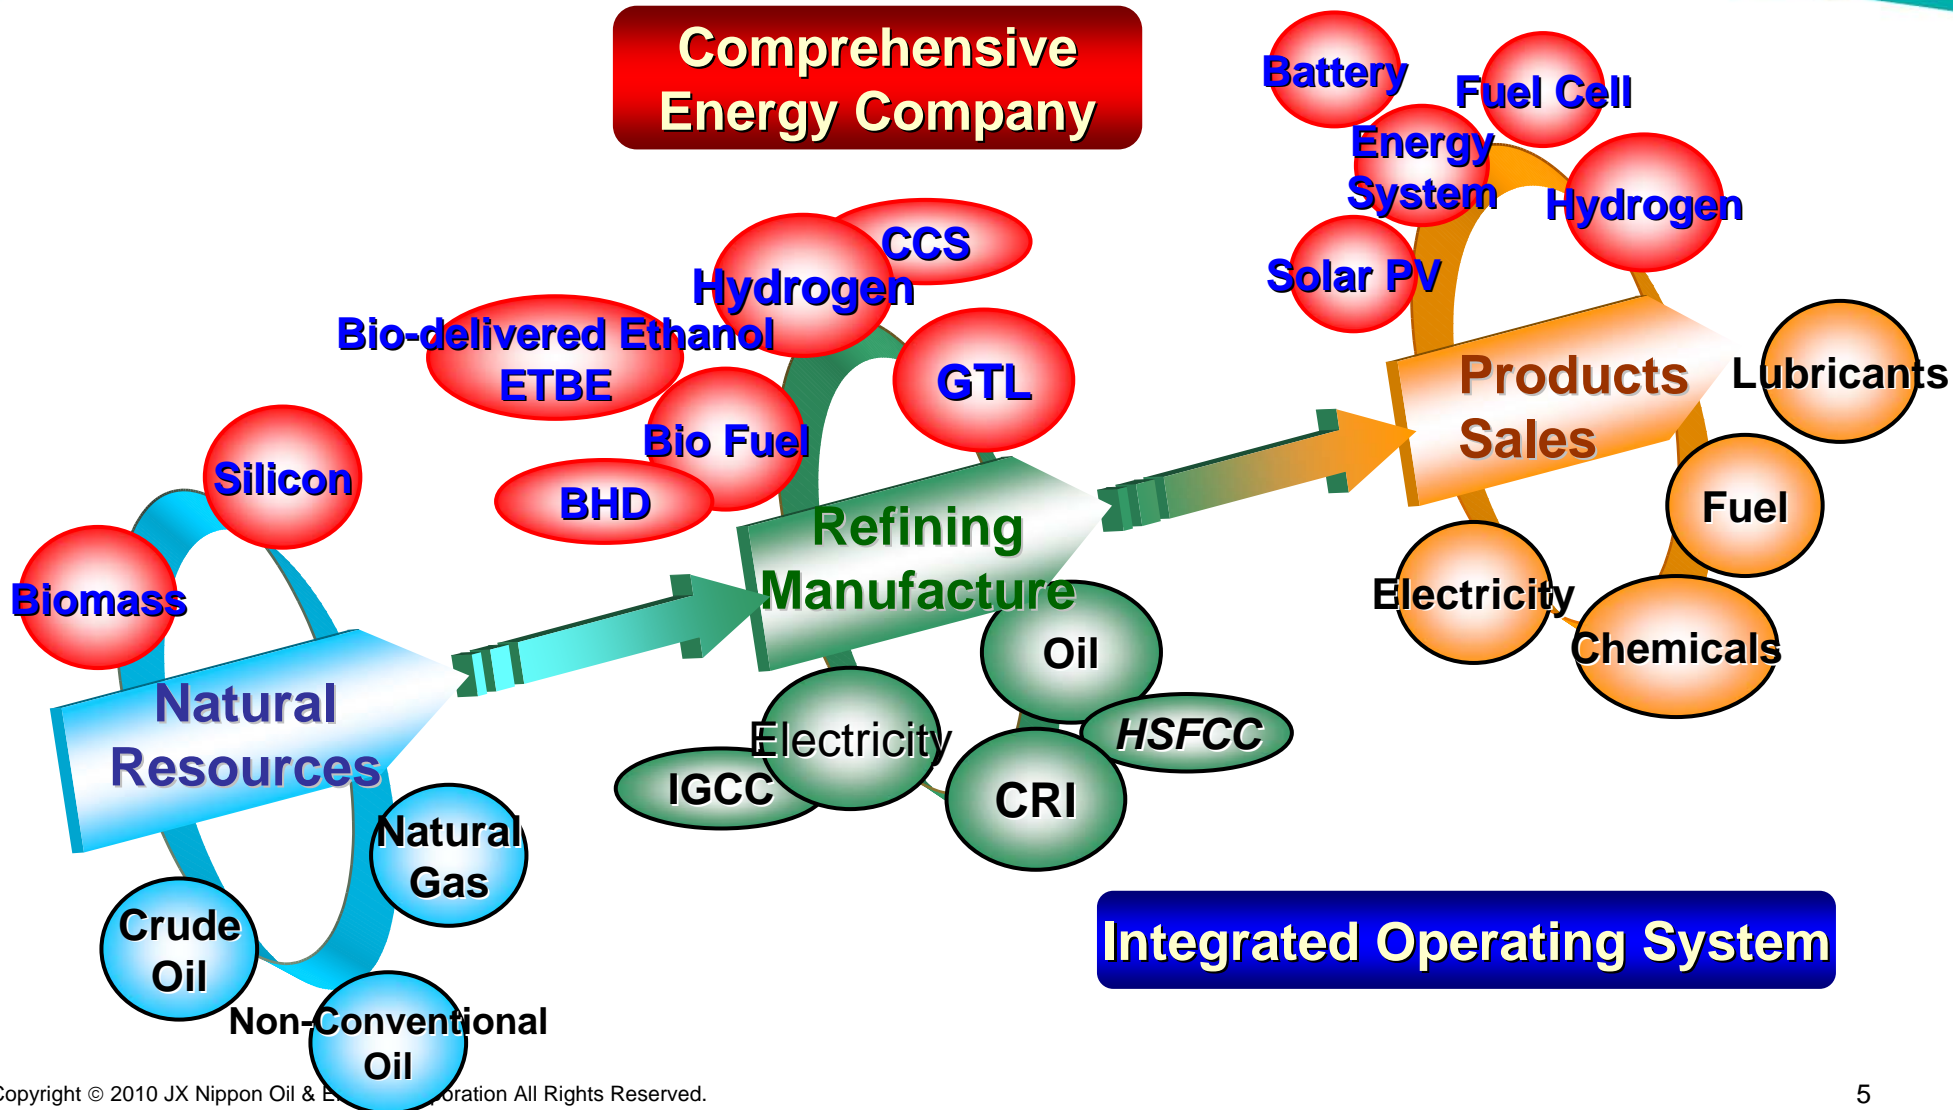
Comprehensive Energy Company

Battery
Fuel Cell
Energy System
Hydrogen
Solar PV

CCS
Hydrogen
Bio-delivered Ethanol
ETBE
GTL
Bio Fuel
BHD

Silicon
Biomass

Products Sales
Lubricants
Fuel
Electricity
Chemicals

Refining Manufacture
Oil
Electricity
HSFCC
IGCC
CRI

Natural Resources
Natural Gas
Crude Oil
Non-Conventional Oil

Integrated Operating System

opyright © 2010 JX Nippon Oil & E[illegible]oration All Rights Reserved.

5